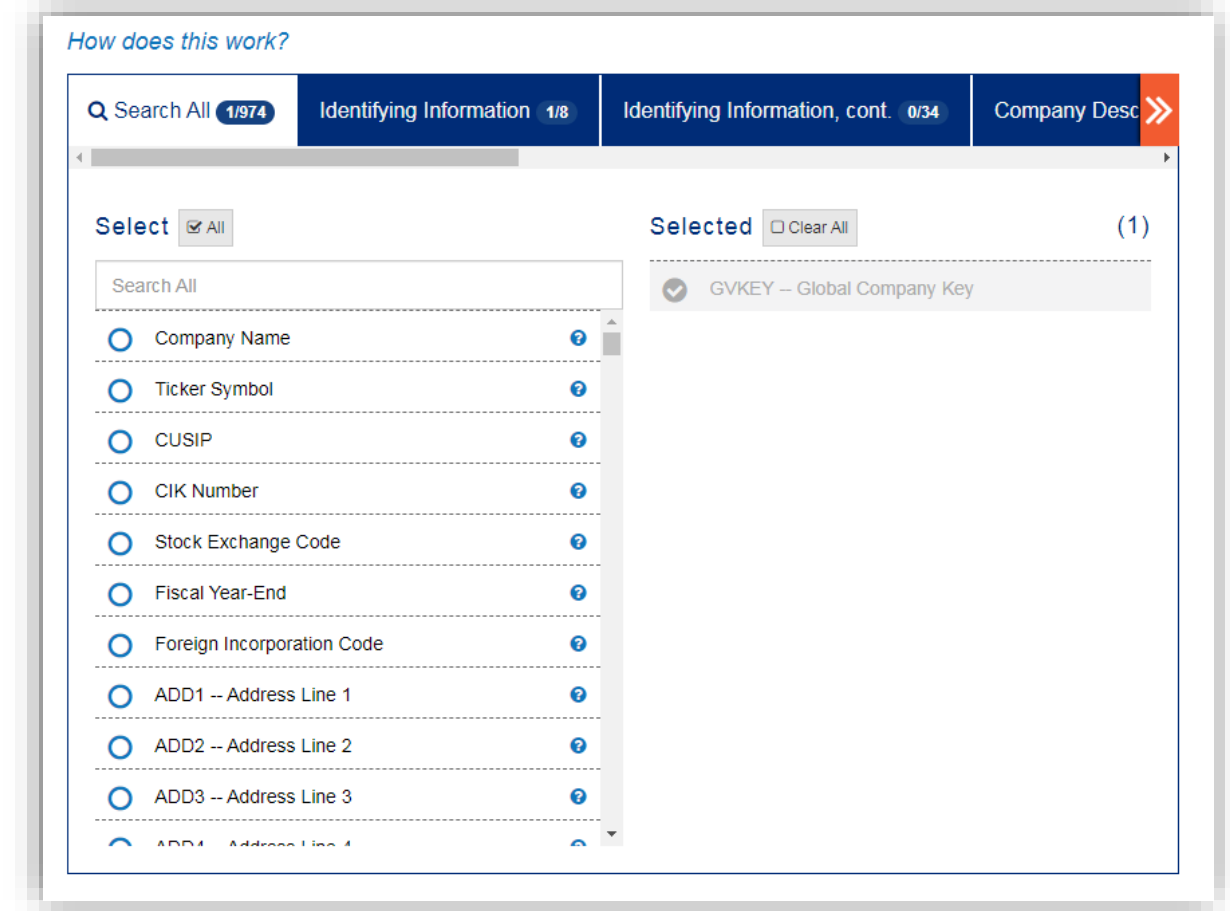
How does this work?

Search All 1/974 | Identifying Information 1/8 | Identifying Information, cont. 0/34 | Company Desc

Select All

Search All

Company Name

Ticker Symbol

CUSIP

CIK Number

Stock Exchange Code

Fiscal Year-End

Foreign Incorporation Code

ADD1 -- Address Line 1

ADD2 -- Address Line 2

ADD3 -- Address Line 3

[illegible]

Selected Clear All (1)

GVKEY -- Global Company Key